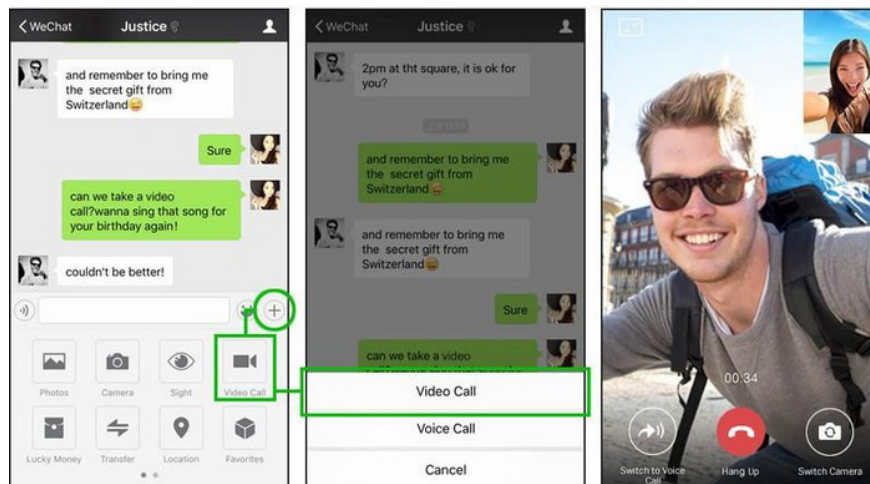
WeChat Justice

and remember to bring me the secret gift from Switzerland😄

Sure

can we take a video call?wanna sing that song for your birthday again!

couldn't be better!

Photos Camera Sight Video Call

Lucky Money Transfer Location Favorites

WeChat Justice

2pm at tht square, it is ok for you?

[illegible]

and remember to bring me the secret gift from Switzerland😄

and remember to bring me the secret gift from Switzerland😄

Sure

can we take a video

Video Call

Voice Call

Cancel

00:34

Switch to Voice Call

Hang Up

Switch Camera